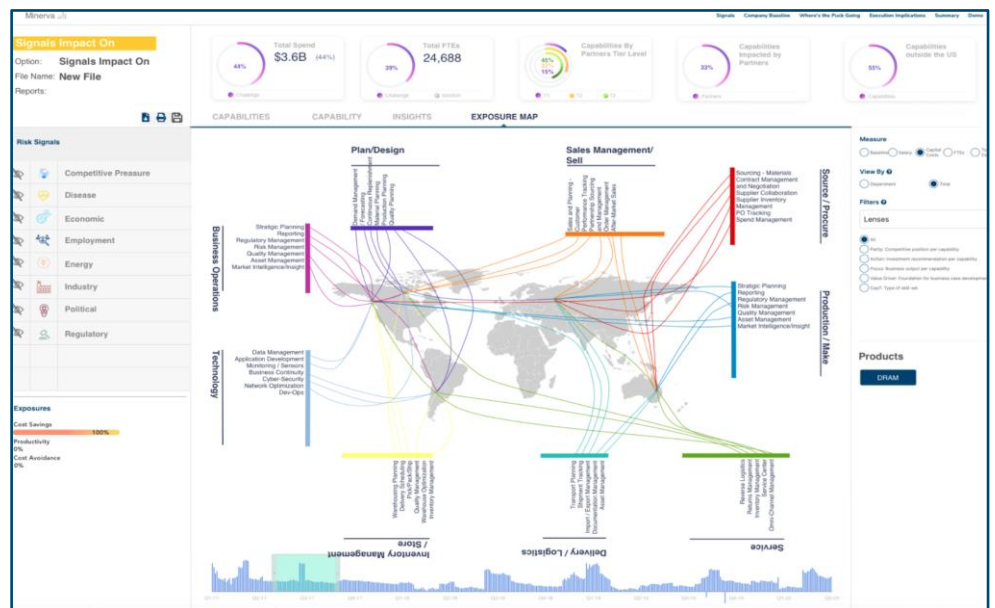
Minerva

Signals Company Baseline Where's the Puck Going Execution Implications Summary Demo

Signals Impact On
Option: Signals Impact On
File Name: New File
Reports:

Risk Signals
Competitive Pressure
Disease
Economic
Employment
Energy
Industry
Political
Regulatory

Exposures
Cost Savings
100%
Productivity
0%
Cost Avoidance
0%

44%
Total Spend
$3.6B (44%)

39%
Total FTEs
24,688

Capabilities By Partners Tier Level
45%
25%
15%

33%
Capabilities Impacted by Partners

55%
Capabilities outside the US

CAPABILITIES CAPABILITY INSIGHTS EXPOSURE MAP

Plan/Design
Demand Management
Forecasting
Continuous Replenishment
Material Planning
Production Planning
Quality Planning

Sales Management/ Sell
Sales and Planning
Customer
Performance Tracking
Partnership Sourcing
Fund Management
Order Management
Market Sales

Source / Procure
Sourcing - Materials
Contract Management and Negotiation
Supplier Collaboration
Supplier Inventory Management
PO Tracking
Spend Management

Business Operations
Strategic Planning
Reporting
Regulatory Management
Risk Management
Quality Management
Asset Management
Market Intelligence/Insight

Production / Make
Strategic Planning
Reporting
Regulatory Management
Risk Management
Quality Management
Asset Management
Market Intelligence/Insight

Technology
Data Management
Application Development
Monitoring / Sensors
Business Continuity
Cyber-Security
Network Optimization
Dev-Ops

Warehousing Planning
Delivery Scheduling
Pick/Pack/Ship
Quality Management
Warehouse Optimization
Inventory Management

Transport Planning
Shipment Tracking
Import / Export Management
Documentation Management
Asset Management

Reverse Logistics
Returns Management
Inventory Management
Service Center
Omni-Channel Management

Inventory Management / Store
Delivery / Logistics
Service

Measure
View By
Department
Total
Filters
Lenses
All

Products
DRAM